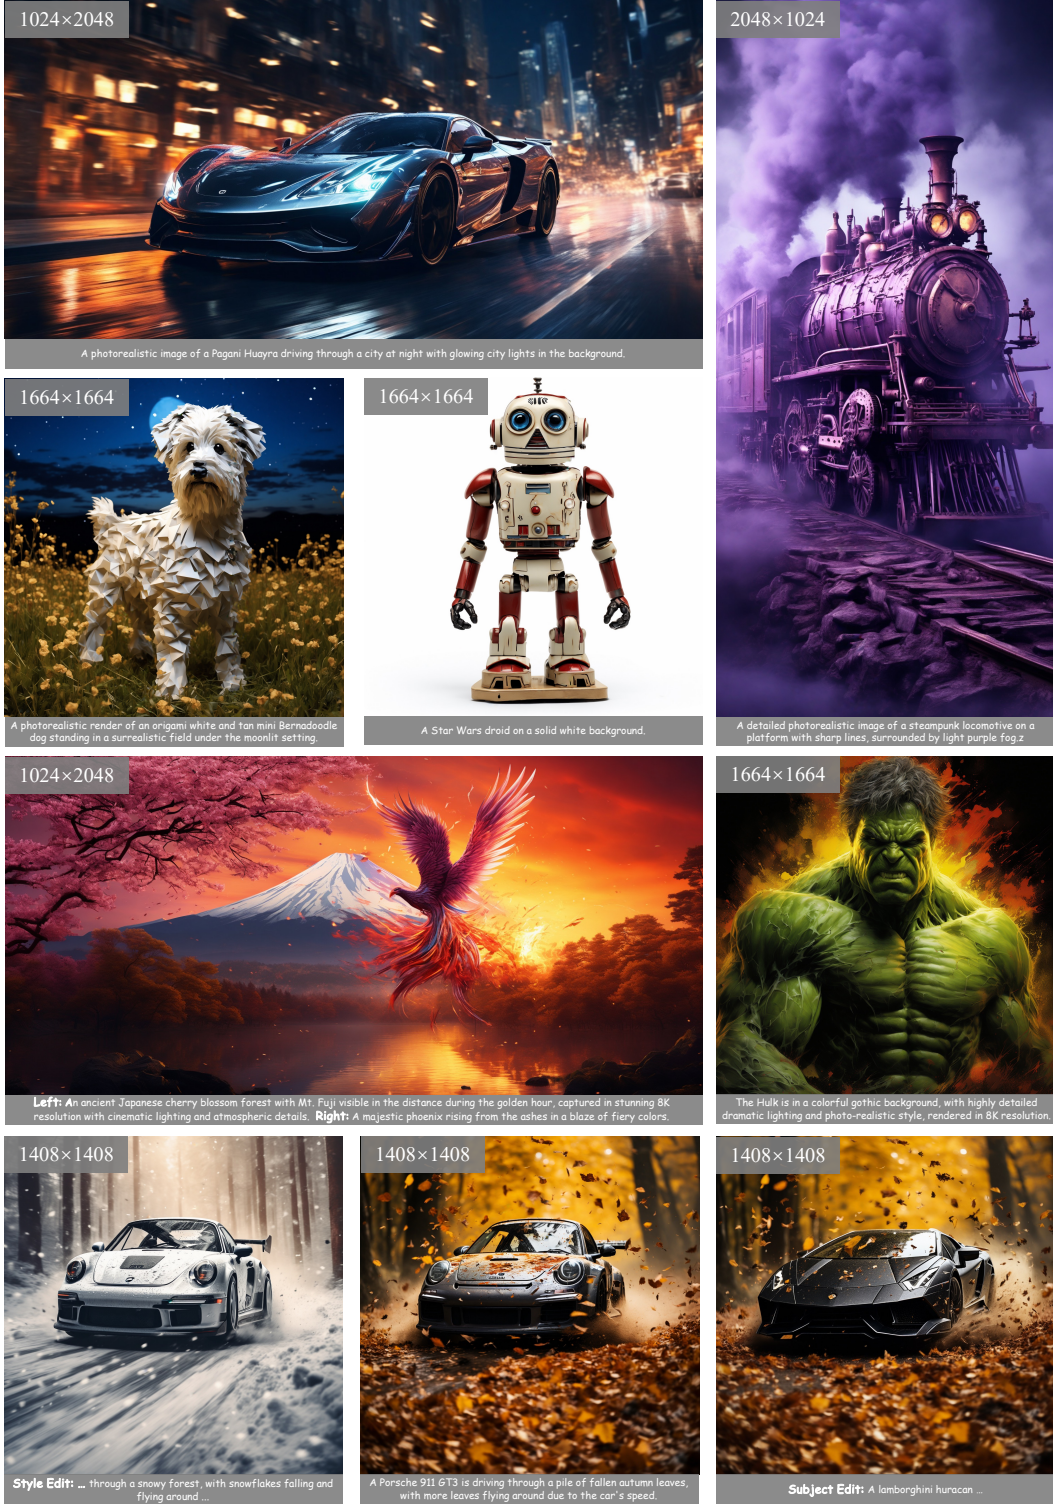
1024×2048

A photorealistic image of a Pagani Huayra driving through a city at night with glowing city lights in the background.

2048×1024

A detailed photorealistic image of a steampunk locomotive on a platform with sharp lines, surrounded by light purple fog.z

1664×1664

A photorealistic render of an origami white and tan mini Bernadoodle dog standing in a surrealistic field under the moonlit setting.

1664×1664

A Star Wars droid on a solid white background.

1024×2048

**Left:** An ancient Japanese cherry blossom forest with Mt. Fuji visible in the distance during the golden hour, captured in stunning 8K resolution with cinematic lighting and atmospheric details. **Right:** A majestic phoenix rising from the ashes in a blaze of fiery colors.

1664×1664

The Hulk is in a colorful gothic background, with highly detailed dramatic lighting and photo-realistic style, rendered in 8K resolution.

1408×1408

**Style Edit:** ... through a snowy forest, with snowflakes falling and flying around ...

1408×1408

A Porsche 911 GT3 is driving through a pile of fallen autumn leaves, with more leaves flying around due to the car's speed.

1408×1408

**Subject Edit:** A lamborghini huracan ...